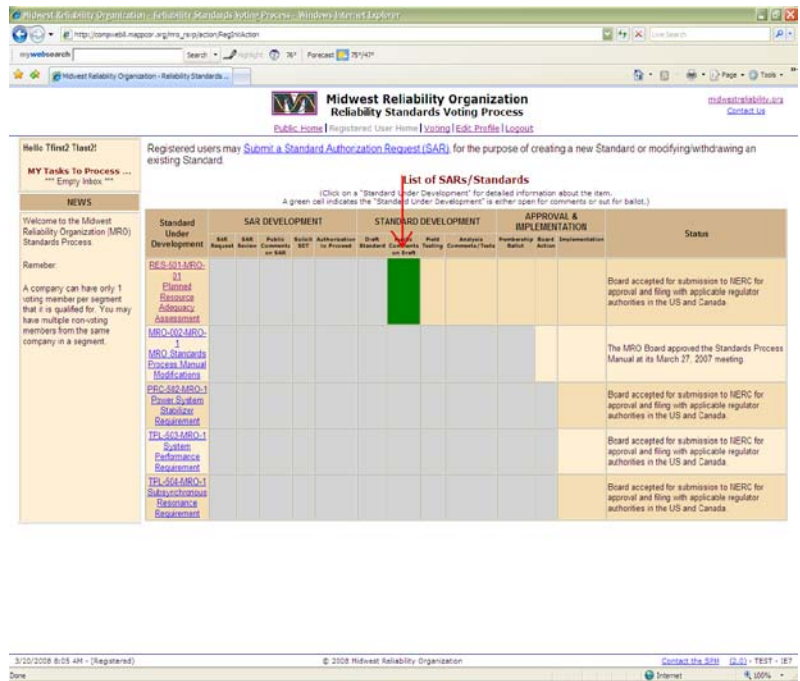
Midwest Reliability Organization - Reliability Standards Voting Process - Windows Internet Explorer

http://compweb8.mappcor.org/mro_rsvp/action/RegInitAction

Live Search

mywebsearch Search Highlight 76° Forecast 75°/47°

Midwest Reliability Organization - Reliability Standards ...

Page Tools

Midwest Reliability Organization
Reliability Standards Voting Process

midwestreliability.org
Contact Us

Public Home | Registered User Home | Voting | Edit Profile | Logout

Hello Tfirst2 Tlast2!

MY Tasks To Process ...
*** Empty Inbox ***

NEWS

Welcome to the Midwest Reliability Organization (MRO) Standards Process

Remeber:

A company can have only 1 voting member per segment that it is qualified for. You may have multiple non-voting members from the same company in a segment.

Registered users may Submit a Standard Authorization Request (SAR), for the purpose of creating a new Standard or modifying/withdrawing an existing Standard.

List of SARs/Standards

(Click on a "Standard Under Development" for detailed information about the item.
A green cell indicates the "Standard Under Development" is either open for comments or out for ballot.)

| Standard Under Development | SAR Request | SAR Review | Public Comments on SAR | Solicit SDT | Authorization to Proceed | Draft Standard | Public Comments on Draft | Field Testing | Analyze Comments/Tests | Membership Ballot | Board Action | Implementation | Status |
|---|---|---|---|---|---|---|---|---|---|---|---|---|---|
| RES-501-MRO-01 Planned Resource Adequacy Assessment | | | | | | | | | | | | | Board accepted for submission to NERC for approval and filing with applicable regulator authorities in the US and Canada. |
| MRO-002-MRO-1 MRO Standards Process Manual Modifications | | | | | | | | | | | | | The MRO Board approved the Standards Process Manual at its March 27, 2007 meeting. |
| PRC-502-MRO-1 Power System Stabilizer Requirement | | | | | | | | | | | | | Board accepted for submission to NERC for approval and filing with applicable regulator authorities in the US and Canada. |
| TPL-503-MRO-1 System Performance Requirement | | | | | | | | | | | | | Board accepted for submission to NERC for approval and filing with applicable regulator authorities in the US and Canada. |
| TPL-504-MRO-1 Subsynchronous Resonance Requirement | | | | | | | | | | | | | Board accepted for submission to NERC for approval and filing with applicable regulator authorities in the US and Canada. |

SAR DEVELOPMENT | STANDARD DEVELOPMENT | APPROVAL & IMPLEMENTATION

3/20/2008 8:05 AM - [Registered]
© 2008 Midwest Reliability Organization
Contact the SPM (2.0) - TEST - IE7

Done
Internet
100%